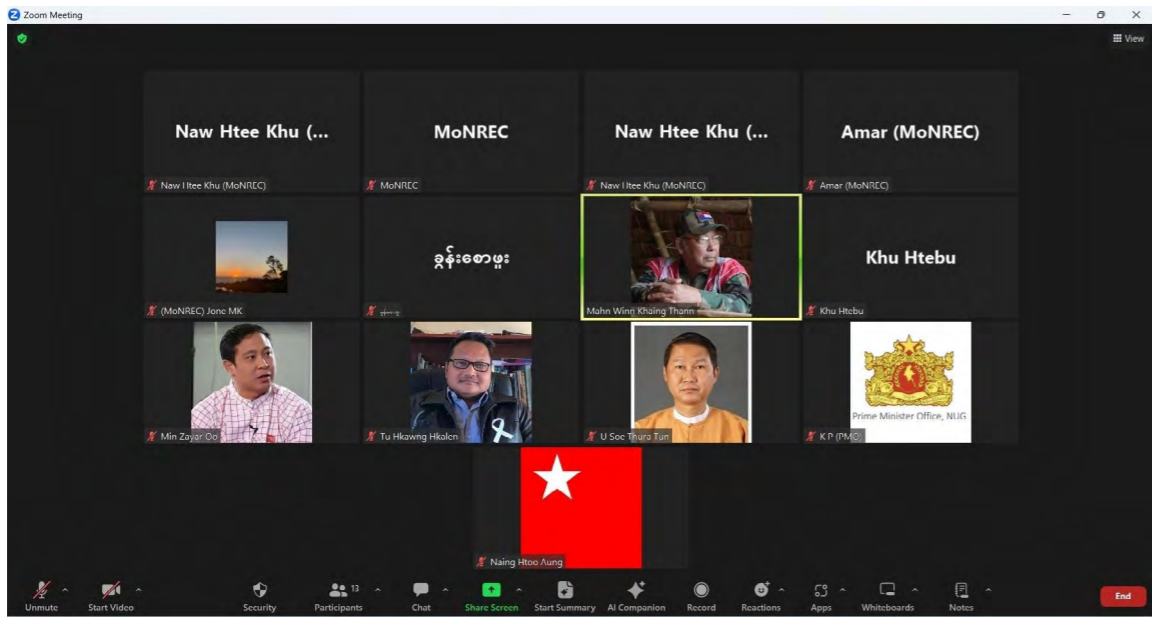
Zoom Meeting

View

Naw Htee Khu (...

Naw Htee Khu (MoNREC)

MoNREC

MoNREC

Naw Htee Khu (...

Naw Htee Khu (MoNREC)

Amar (MoNREC)

Amar (MoNREC)

(MoNREC) Jone MK

ခွန်းစောဖူး

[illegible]

Mahn Winn Khaing Thann

Khu Htebu

Khu Htebu

Min Zayar Oo

Tu Hkawng Hkalen

U Soe Thura Tun

Prime Minister Office, NUG

K P (PMO)

Naing Htoo Aung

Unmute

Start Video

Security

13

Participants

Chat

Share Screen

Start Summary

AI Companion

Record

Reactions

Apps

Whiteboards

Notes

End